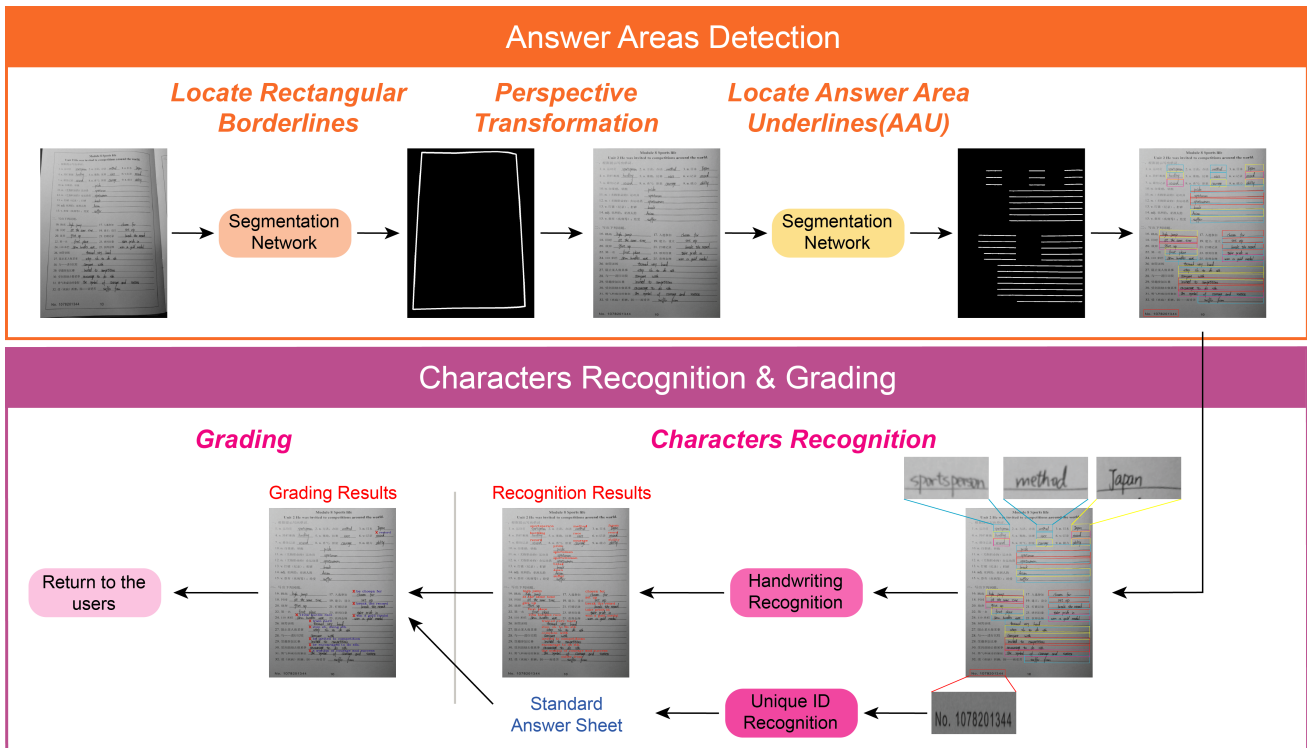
Answer Areas Detection

Locate Rectangular Borderlines

Perspective Transformation

Locate Answer Area Underlines(AAU)

Segmentation Network

Segmentation Network

Characters Recognition & Grading

Grading

Characters Recognition

sportsperson

method

Japan

Grading Results

Recognition Results

Return to the users

Handwriting Recognition

Unique ID Recognition

Standard Answer Sheet

No. 1078201344